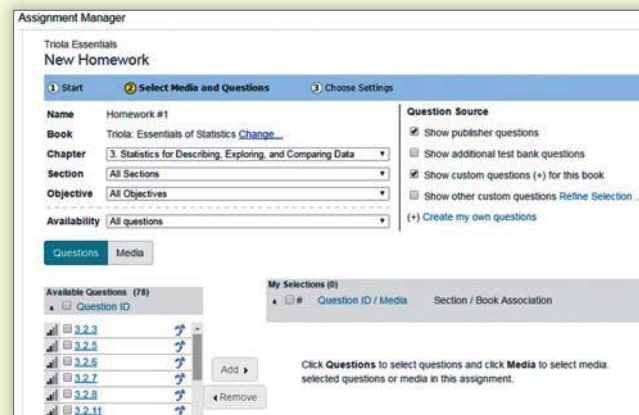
Assignment Manager

Triola Essentials
New Homework

① Start ② Select Media and Questions ③ Choose Settings

Name Homework #1
Book Triola: Essentials of Statistics Change...
Chapter 3. Statistics for Describing, Exploring, and Comparing Data
Section All Sections
Objective All Objectives
Availability All questions

Question Source
Show publisher questions
Show additional test bank questions
Show custom questions (+) for this book
Show other custom questions Refine Selection ...
(+) Create my own questions

Questions Media

Available Questions (78)
Question ID
3.2.3
3.2.5
3.2.6
3.2.7
3.2.8
3.2.11

Add ▸
◂ Remove

My Selections (0)
# Question ID / Media Section / Book Association

Click Questions to select questions and click Media to select media. selected questions or media in this assignment.